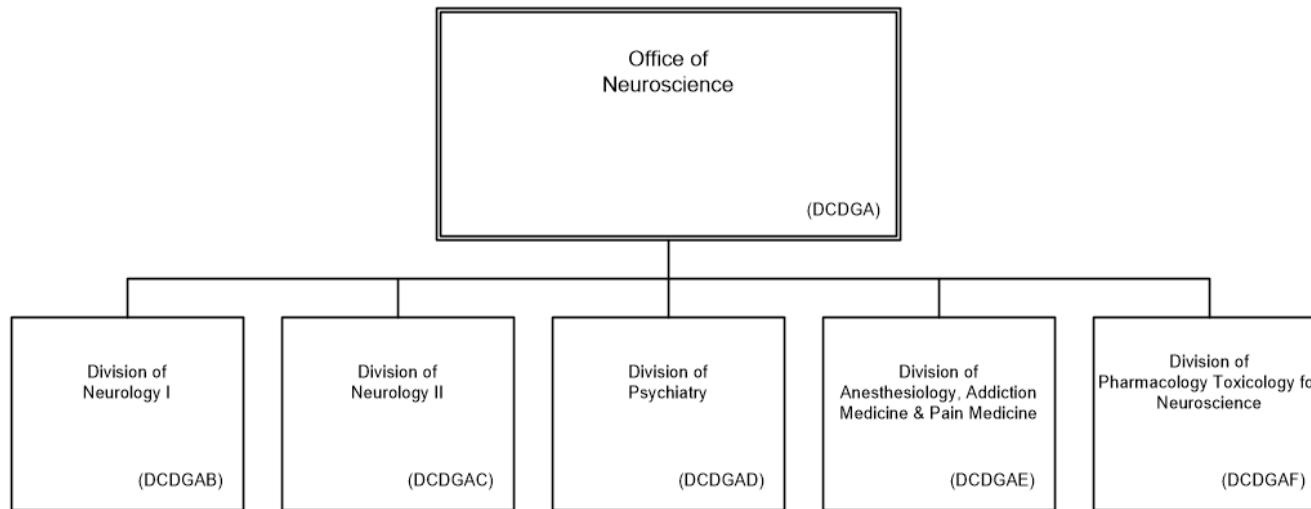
Office of Neuroscience

(DCDGA)

Division of Neurology I

(DCDGAB)

Division of Neurology II

(DCDGAC)

Division of Psychiatry

(DCDGAD)

Division of Anesthesiology, Addiction Medicine & Pain Medicine

(DCDGAE)

Division of Pharmacology Toxicology fo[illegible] Neuroscience

(DCDGAF)